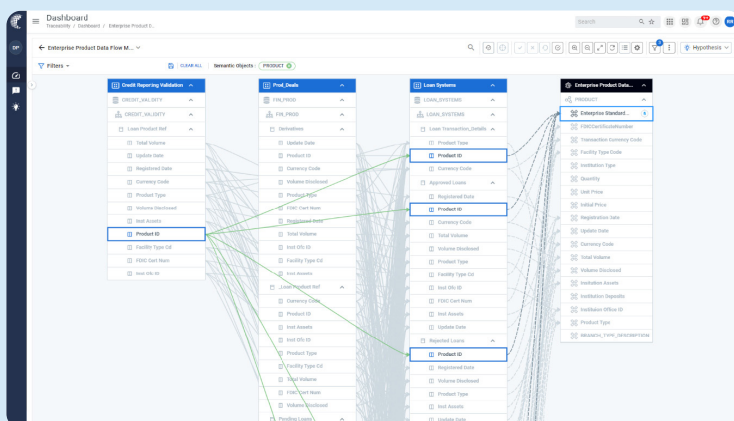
Dashboard
Transactly / Dashboard / Enterprise Product D...

Search

Enterprise Product Data Flow M...

Hypothesis

Filters

CLEAR ALL

Semantic Objects : PRODUCT

Credit Reporting Validation
CREDIT_VALIDITY
CREDIT_VALIDITY
Loan Product Ref
Total Volume
Update Date
Registered Date
Currency Code
Product Type
Volume Disclosed
Inst Assets
Product ID
Facility Type Cd
FDIC Cert Num
Inst Ofc ID

Prod_Deals
FIN_PROD
FIN_PROD
Derivatives
Update Date
Product ID
Currency Code
Volume Disclosed
Product Type
FDIC Cert Num
Registered Date
Total Volume
Inst Ofc ID
Facility Type Cd
Inst Assets
Loan Product Ref
Currency Code
Product ID
Inst Assets
Inst Ofc ID
Product Type
Facility Type Cd
Total Volume
FDIC Cert Num
Volume Disclosed
Pending Loans

Loan Systems
LOAN_SYSTEMS
LOAN_SYSTEMS
Loan Transaction_Details
Product Type
Product ID
Currency Code
Approved Loans
Registered Date
Product ID
Currency Code
Total Volume
Volume Disclosed
Product Type
Facility Type Cd
Inst Ofc ID
FDIC Cert Num
Inst Assets
Update Date
Rejected Loans
Product ID
Registered Date
Volume Disclosed
Product Type
Inst Assets
Update Date

Enterprise Product Data...
PRODUCT
Enterprise Standard...
FDICCertOrRssdNumber
Transaction Currency Code
Facility Type Code
Institution Type
Quantity
Unit Price
Initial Price
Registration Date
Update Date
Currency Code
Total Volume
Volume Disclosed
Institution Assets
Institution Deposits
Institution Office ID
Product Type
BRANCH_TYPE_DESCRIPTION